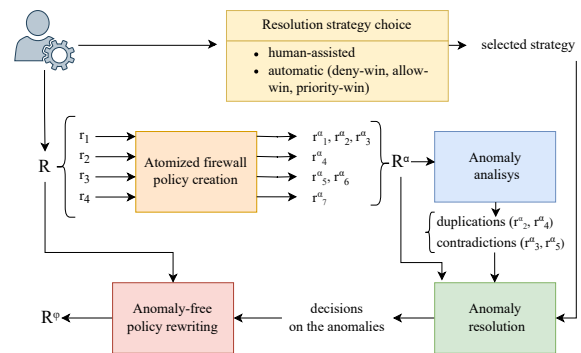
Resolution strategy choice

- human-assisted
- automatic (deny-win, allow-win, priority-win)

selected strategy

R

$r_1$
$r_2$
$r_3$
$r_4$

Atomized firewall policy creation

$r^{\alpha}_1, r^{\alpha}_2, r^{\alpha}_3$
$r^{\alpha}_4$
$r^{\alpha}_5, r^{\alpha}_6$
$r^{\alpha}_7$

$R^{\alpha}$

Anomaly analisys

duplications ($r^{\alpha}_2$, $r^{\alpha}_4$)
contradictions ($r^{\alpha}_3$, $r^{\alpha}_5$)

$R^{\varphi}$

Anomaly-free policy rewriting

decisions on the anomalies

Anomaly resolution